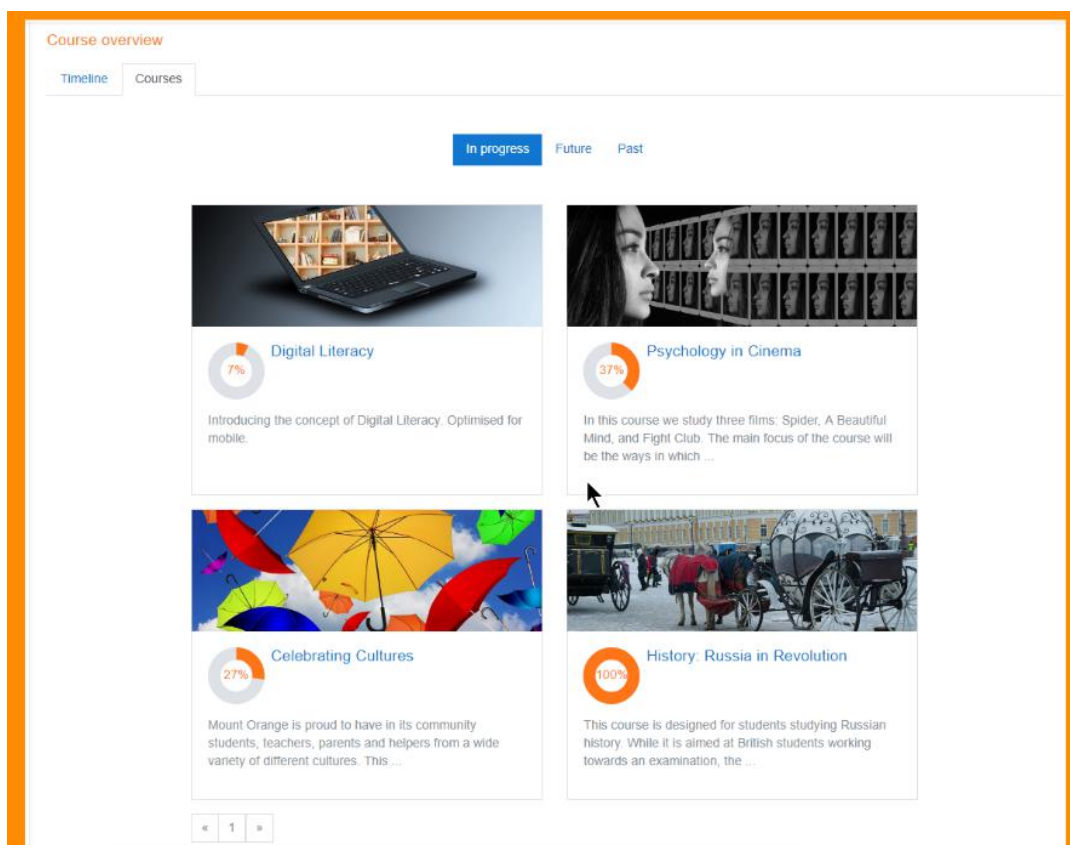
Course overview

Timeline Courses

In progress Future Past

7%

Digital Literacy

Introducing the concept of Digital Literacy. Optimised for mobile.

37%

Psychology in Cinema

In this course we study three films: Spider, A Beautiful Mind, and Fight Club. The main focus of the course will be the ways in which ...

27%

Celebrating Cultures

Mount Orange is proud to have in its community students, teachers, parents and helpers from a wide variety of different cultures. This ...

100%

History: Russia in Revolution

This course is designed for students studying Russian history. While it is aimed at British students working towards an examination, the ...

« 1 »